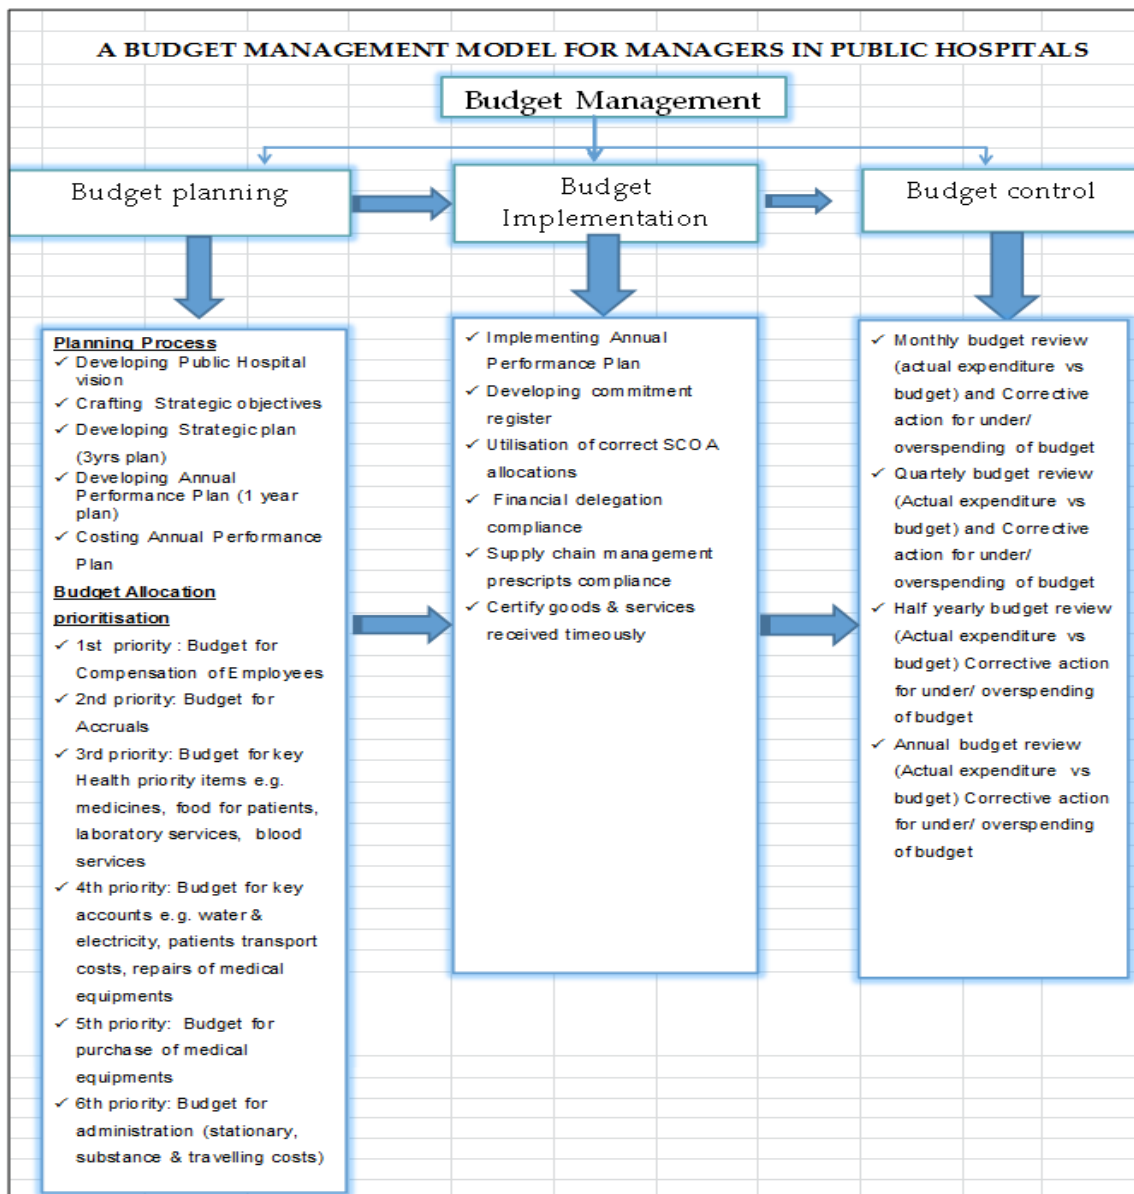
A BUDGET MANAGEMENT MODEL FOR MANAGERS IN PUBLIC HOSPITALS

Budget Management

Budget planning

Budget Implementation

Budget control

Planning Process
✓ Developing Public Hospital vision
✓ Crafting Strategic objectives
✓ Developing Strategic plan (3yrs plan)
✓ Developing Annual Performance Plan (1 year plan)
✓ Costing Annual Performance Plan

Budget Allocation prioritisation
✓ 1st priority : Budget for Compensation of Employees
✓ 2nd priority: Budget for Accruals
✓ 3rd priority: Budget for key Health priority items e.g. medicines, food for patients, laboratory services, blood services
✓ 4th priority: Budget for key accounts e.g. water & electricity, patients transport costs, repairs of medical equipments
✓ 5th priority: Budget for purchase of medical equipments
✓ 6th priority: Budget for administration (stationary, substance & travelling costs)

✓ Implementing Annual Performance Plan
✓ Developing commitment register
✓ Utilisation of correct SCOA allocations
✓ Financial delegation compliance
✓ Supply chain management prescripts compliance
✓ Certify goods & services received timeously

✓ Monthly budget review (actual expenditure vs budget) and Corrective action for under/ overspending of budget
✓ Quartely budget review (Actual expenditure vs budget) and Corrective action for under/ overspending of budget
✓ Half yearly budget review (Actual expenditure vs budget) Corrective action for under/ overspending of budget
✓ Annual budget review (Actual expenditure vs budget) Corrective action for under/ overspending of budget